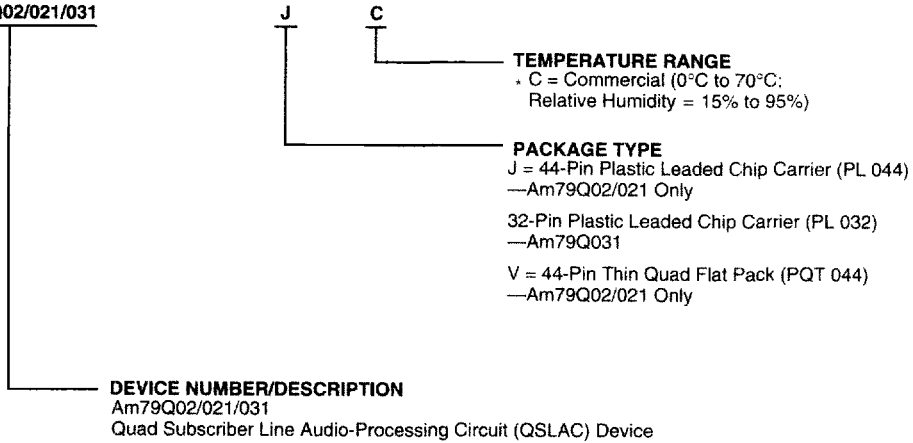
02/021/031 J C

TEMPERATURE RANGE
* C = Commercial (0°C to 70°C: Relative Humidity = 15% to 95%)

PACKAGE TYPE
J = 44-Pin Plastic Leaded Chip Carrier (PL 044)
—Am79Q02/021 Only

32-Pin Plastic Leaded Chip Carrier (PL 032)
—Am79Q031

V = 44-Pin Thin Quad Flat Pack (PQT 044)
—Am79Q02/021 Only

DEVICE NUMBER/DESCRIPTION
Am79Q02/021/031
Quad Subscriber Line Audio-Processing Circuit (QSLAC) Device